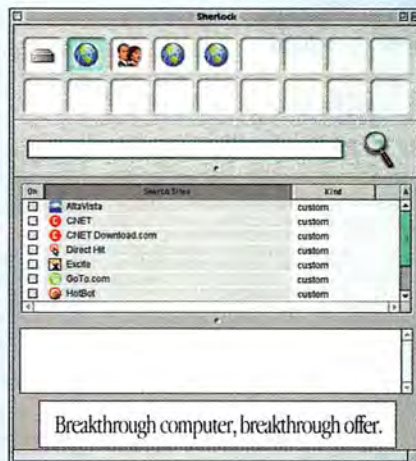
Sherlock

| On | Search Sites | Kind |
|---|---|---|
| ☐ | AltaVista | custom |
| ☐ | CNET | custom |
| ☐ | CNET Download.com | custom |
| ☐ | Direct Hit | custom |
| ☐ | Excite | custom |
| ☐ | GoTo.com | custom |
| ☐ | HotBot | custom |

Breakthrough computer, breakthrough offer.